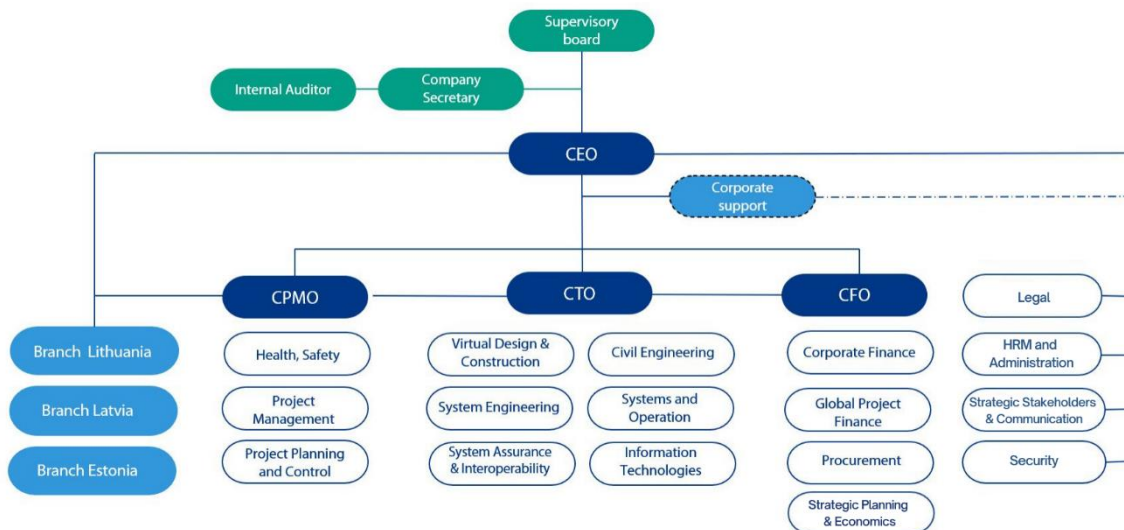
Supervisory board

Internal Auditor

Company Secretary

CEO

Corporate support

CPMO

CTO

CFO

Legal

Branch Lithuania

Branch Latvia

Branch Estonia

Health, Safety

Project Management

Project Planning and Control

Virtual Design & Construction

System Engineering

System Assurance & Interoperability

Civil Engineering

Systems and Operation

Information Technologies

Corporate Finance

Global Project Finance

Procurement

Strategic Planning & Economics

HRM and Administration

Strategic Stakeholders & Communication

Security